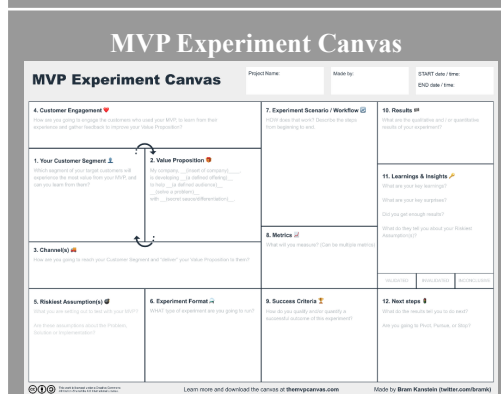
MVP Experiment Canvas

MVP Experiment Canvas

Project Name:

Made by:

START date / time:
END date / time:

4. Customer Engagement
How are you going to engage the customers who used your MVP, to learn from their experience and gather feedback to improve your Value Proposition?

1. Your Customer Segment
Which segment of your target customers will experience the most value from your MVP, and can you learn from them?

2. Value Proposition
My company ___(insert of company)___ is developing ___(a defined offering)___ to help ___(a defined audience)___ ___(solve a problem)___ with ___(secret sauce/differentiator)___

3. Channel(s)
How are you going to reach your Customer Segment and "deliver" your Value Proposition to them?

7. Experiment Scenario / Workflow
HOW does that work? Describe the steps from beginning to end.

8. Metrics
What will you measure? (Can be multiple metrics)

10. Results
What are the qualitative and / or quantitative results of your experiment?

11. Learnings & Insights
What are your key learnings?

What are your key surprises?

Did you get enough results?

What do they tell you about your Riskiest Assumption(s)?

VALIDATED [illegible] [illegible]

5. Riskiest Assumption(s)
What are you setting out to test with your MVP?

Are these assumptions about the Problem, Solution or Implementation?

6. Experiment Format
WHAT type of experiment are you going to run?

9. Success Criteria
How do you quickly and/or quantify a successful outcome of the experiment?

12. Next steps
What do the results tell you to do next?

Are you going to Pivot, Persist, or Stop?

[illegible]

Learn more and download the canvas at themvpcanvas.com

Made by Bram Kanstein (twitter.com/bramk)